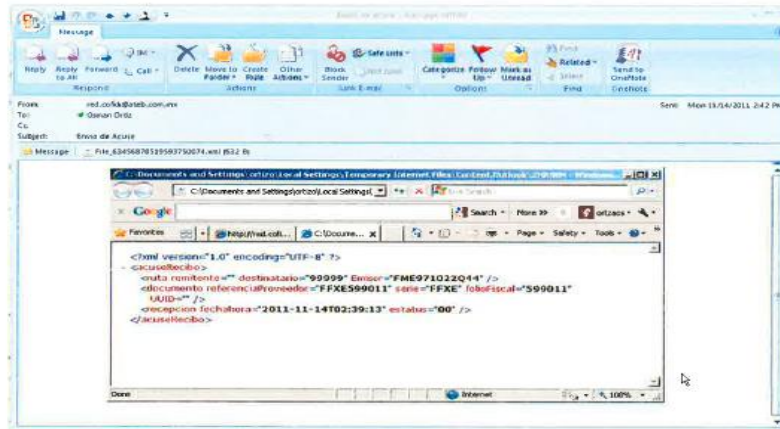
Message

Reply Reply to All Forward Call Delete Move to Folder Create Rule Other Actions Block Sender Safe Lists Categorize Follow Up Mark as Unread Find Related Select Send to OneNote
Respond Actions Junk E-mail Options Find OneNote

From: red.cofka@ateb.com.mx
To: Osman Ortiz
Cc:
Subject: Envio de Acuse

Sent: Mon 11/14/2011 2:42 PM

Message | File_634568785295937​50074.xml (532 B)

C:\Documents and Settings\ortizo\Local Settings\Temporary Internet Files\Content.Outlook\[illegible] - Windows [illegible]

C:\Documents and Settings\ortizo\Local Settings\ Live Search

Google Search More >> ortizaos

Favorites http://red.cofi... C:\Docume... Page Safety Tools

<?xml version="1.0" encoding="UTF-8" ?>
- <acuseRecibo>
<nota remitente="" destinatario="99999" Emisor="FME971022Q44" />
<documento referenciaProveedor="FFXE599011" serie="FFXE" folioFiscal="599011" UUID="" />
<recepcion fechahora="2011-11-14T02:39:13" estatus="00" />
</acuseRecibo>

Done Internet 100%